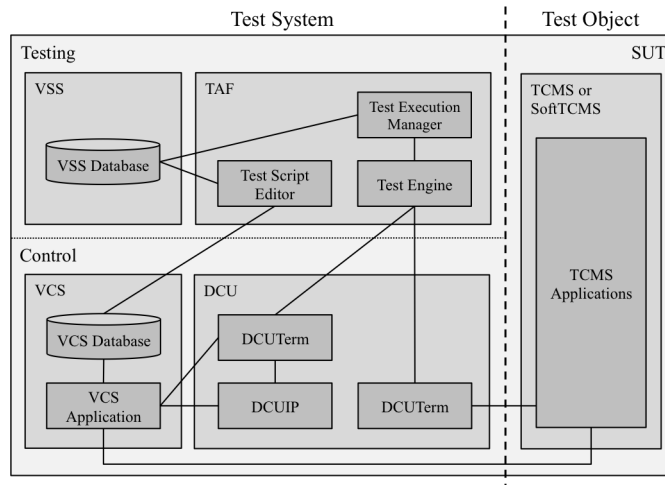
Test System

Test Object

Testing

SUT

VSS

TAF

Test Execution Manager

VSS Database

Test Script Editor

Test Engine

TCMS or SoftTCMS

Control

VCS

DCU

TCMS Applications

VCS Database

DCUTerm

VCS Application

DCUIP

DCUTerm